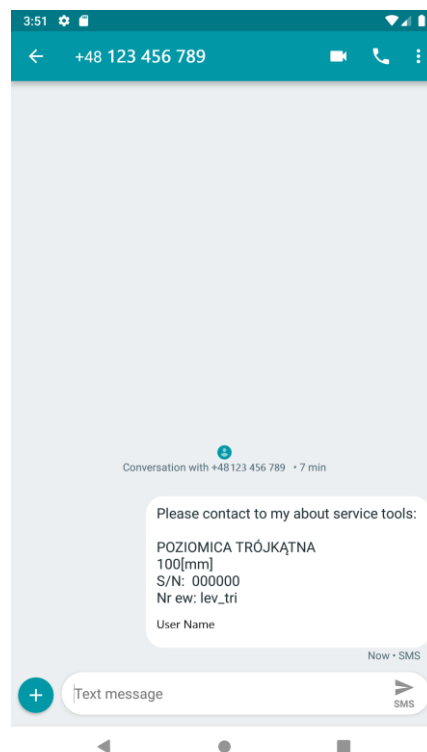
3:51

+48 123 456 789

Conversation with +48 123 456 789 • 7 min

Please contact to my about service tools:

POZIOMICA TRÓJKĄTNA
100[mm]
S/N: 000000
Nr ew: lev_tri

User Name

Now • SMS

Text message

SMS